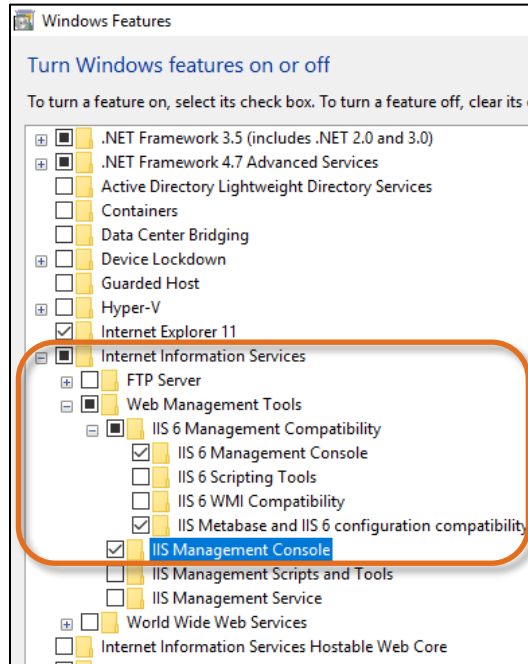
Windows Features

Turn Windows features on or off

To turn a feature on, select its check box. To turn a feature off, clear its c

.NET Framework 3.5 (includes .NET 2.0 and 3.0)
.NET Framework 4.7 Advanced Services
Active Directory Lightweight Directory Services
Containers
Data Center Bridging
Device Lockdown
Guarded Host
Hyper-V
Internet Explorer 11
Internet Information Services
FTP Server
Web Management Tools
IIS 6 Management Compatibility
IIS 6 Management Console
IIS 6 Scripting Tools
IIS 6 WMI Compatibility
IIS Metabase and IIS 6 configuration compatibility
IIS Management Console
IIS Management Scripts and Tools
IIS Management Service
World Wide Web Services
Internet Information Services Hostable Web Core